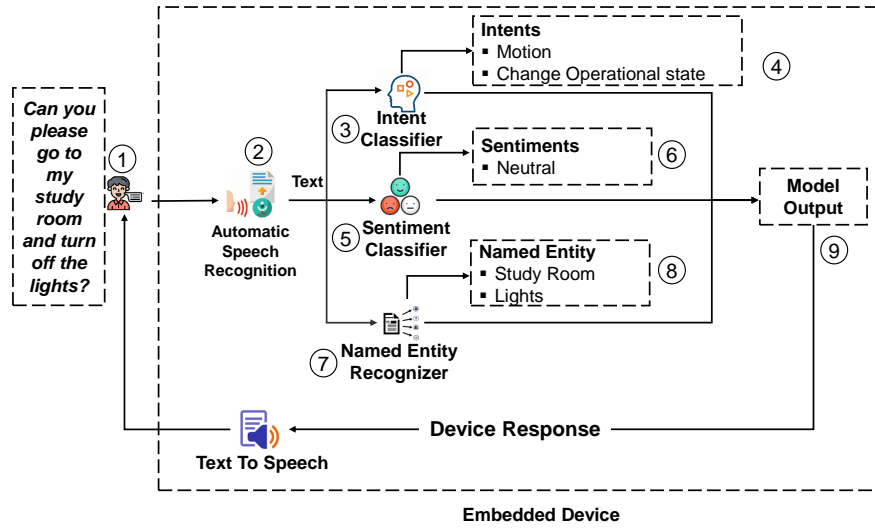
Can you please go to my study room and turn off the lights?

1

2

Text

Automatic Speech Recognition

Intents
▪ Motion
▪ Change Operational state

4

3

Intent Classifier

Sentiments
▪ Neutral

6

5

Sentiment Classifier

Model Output

9

Named Entity
▪ Study Room
▪ Lights

8

7

Named Entity Recognizer

Device Response

Text To Speech

Embedded Device